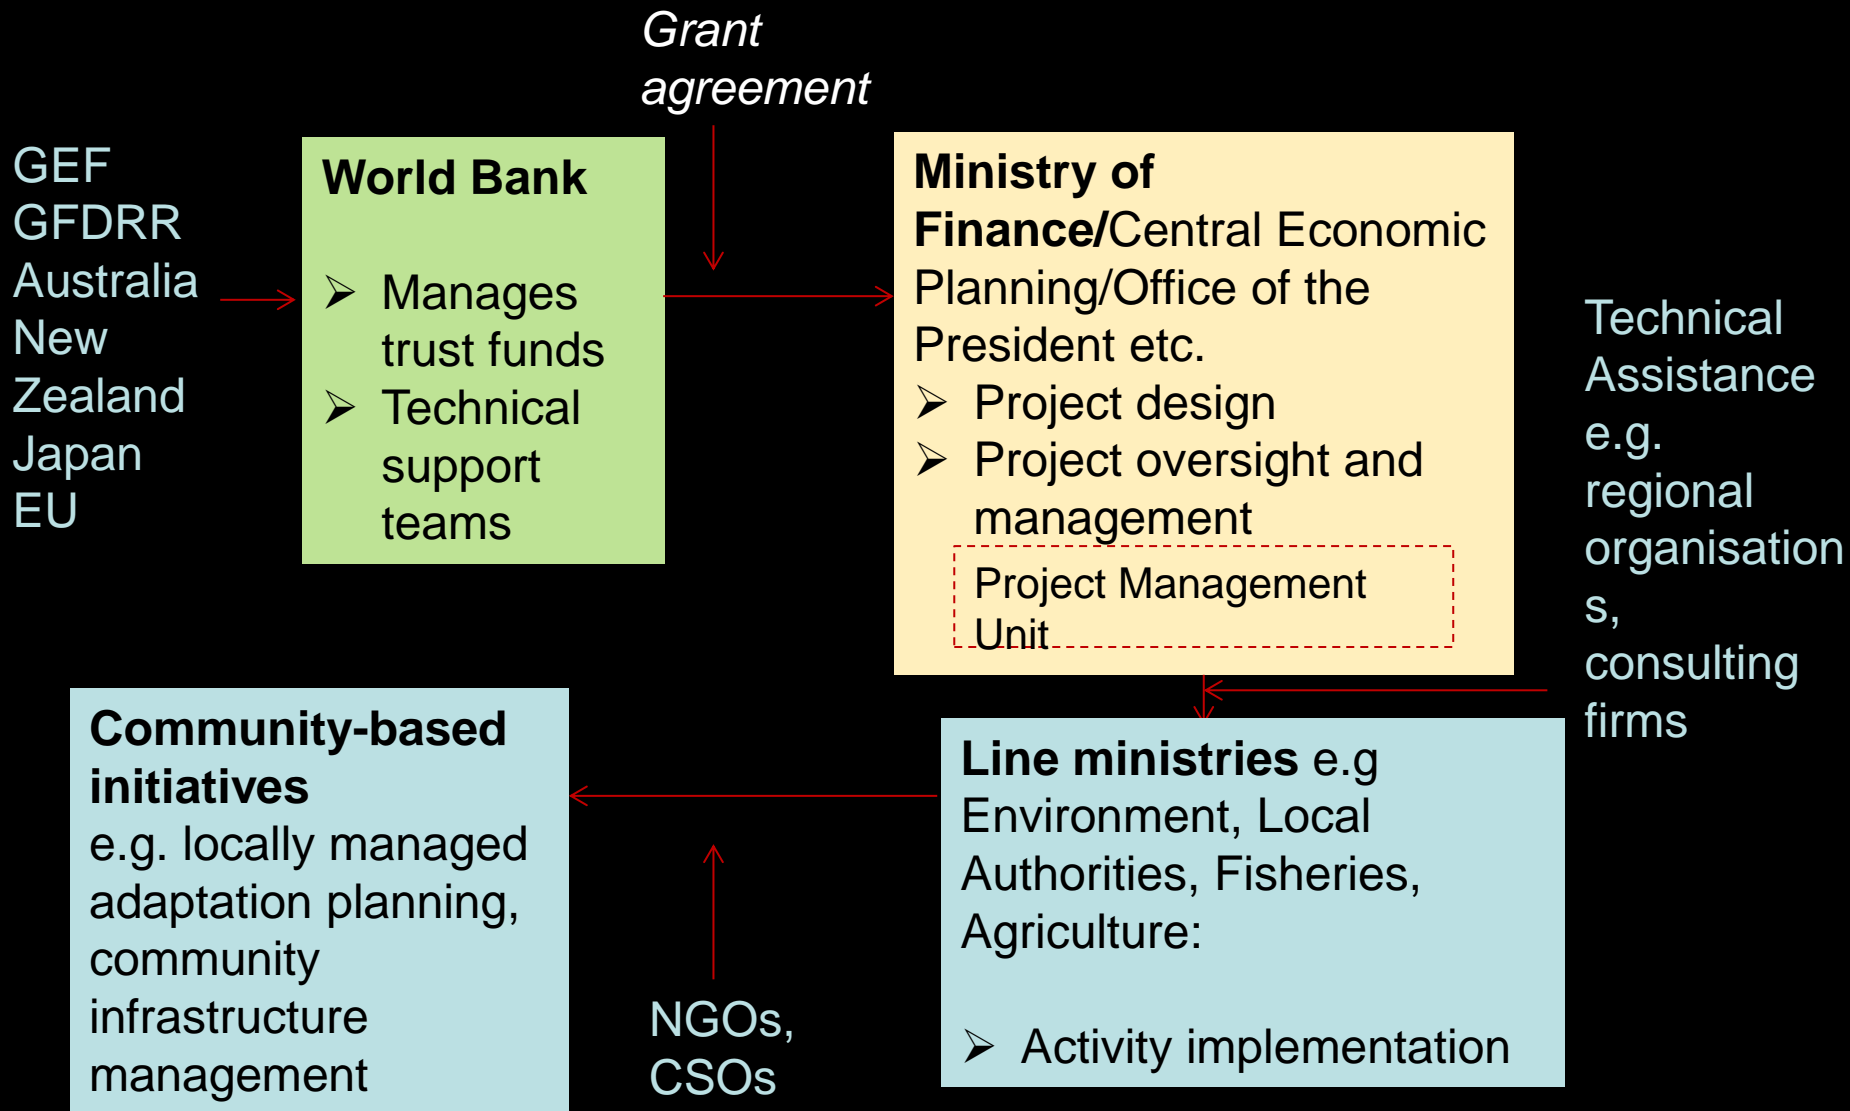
Grant agreement

GEF
GFDRR
Australia
New Zealand
Japan
EU

World Bank

- Manages trust funds
- Technical support teams

Ministry of Finance/Central Economic Planning/Office of the President etc.

- Project design
- Project oversight and management

Project Management Unit

Technical Assistance e.g. regional organisations, consulting firms

Community-based initiatives
e.g. locally managed adaptation planning, community infrastructure management

NGOs, CSOs

Line ministries e.g Environment, Local Authorities, Fisheries, Agriculture:

- Activity implementation